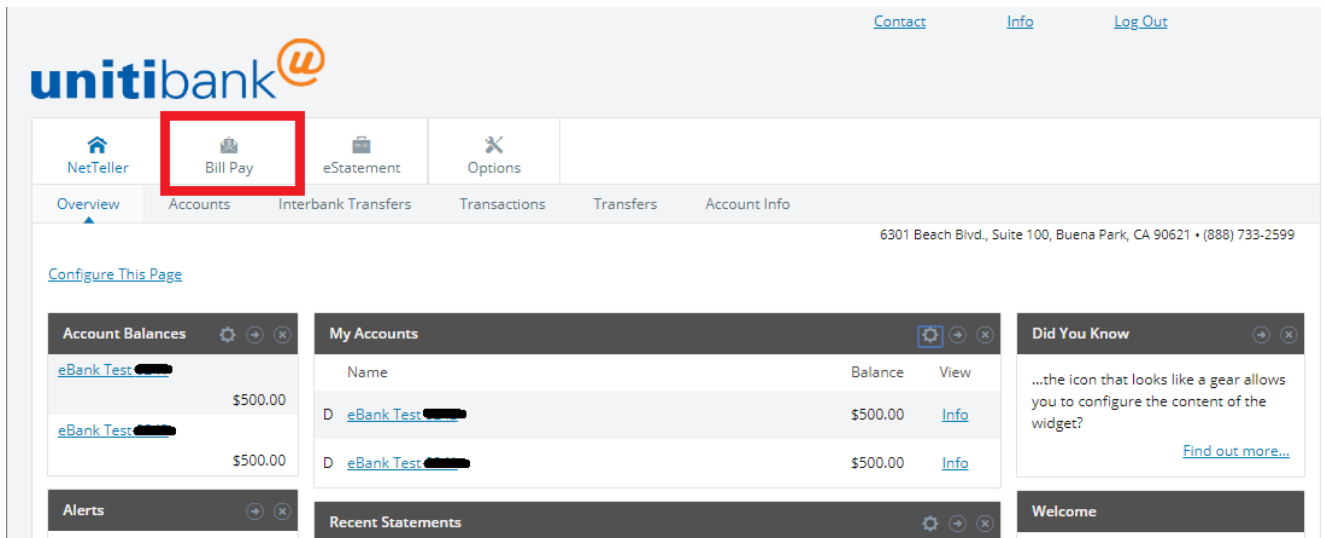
Contact Info Log Out

unitibank@

NetTeller
Bill Pay
eStatement
Options

Overview
Accounts
Interbank Transfers
Transactions
Transfers
Account Info

6301 Beach Blvd., Suite 100, Buena Park, CA 90621 • (888) 733-2599

Configure This Page

Account Balances

eBank Test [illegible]
$500.00

eBank Test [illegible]
$500.00

Alerts

My Accounts

| | Name | Balance | View |
|---|---|---|---|
| D | eBank Test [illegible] | $500.00 | Info |
| D | eBank Test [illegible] | $500.00 | Info |

Recent Statements

Did You Know

...the icon that looks like a gear allows you to configure the content of the widget?

Find out more...

Welcome